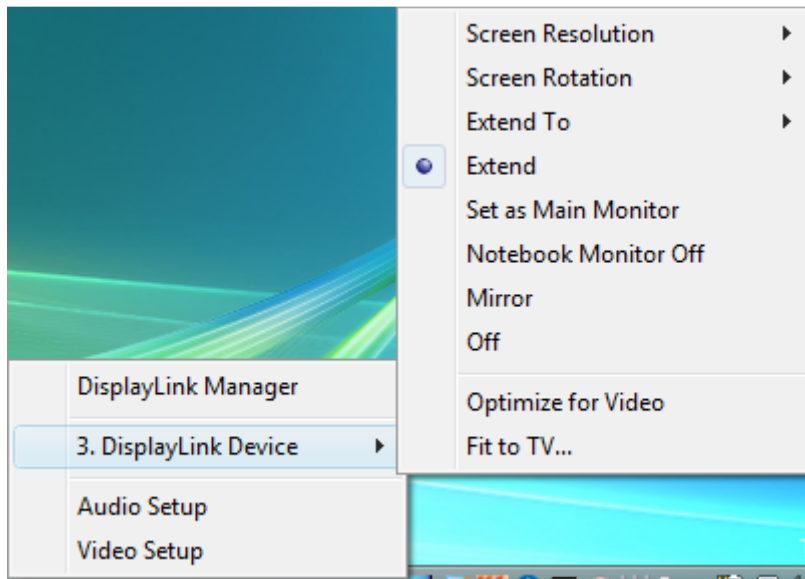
Screen Resolution
Screen Rotation
Extend To
Extend
Set as Main Monitor
Notebook Monitor Off
Mirror
Off
Optimize for Video
Fit to TV...

DisplayLink Manager
3. DisplayLink Device
Audio Setup
Video Setup